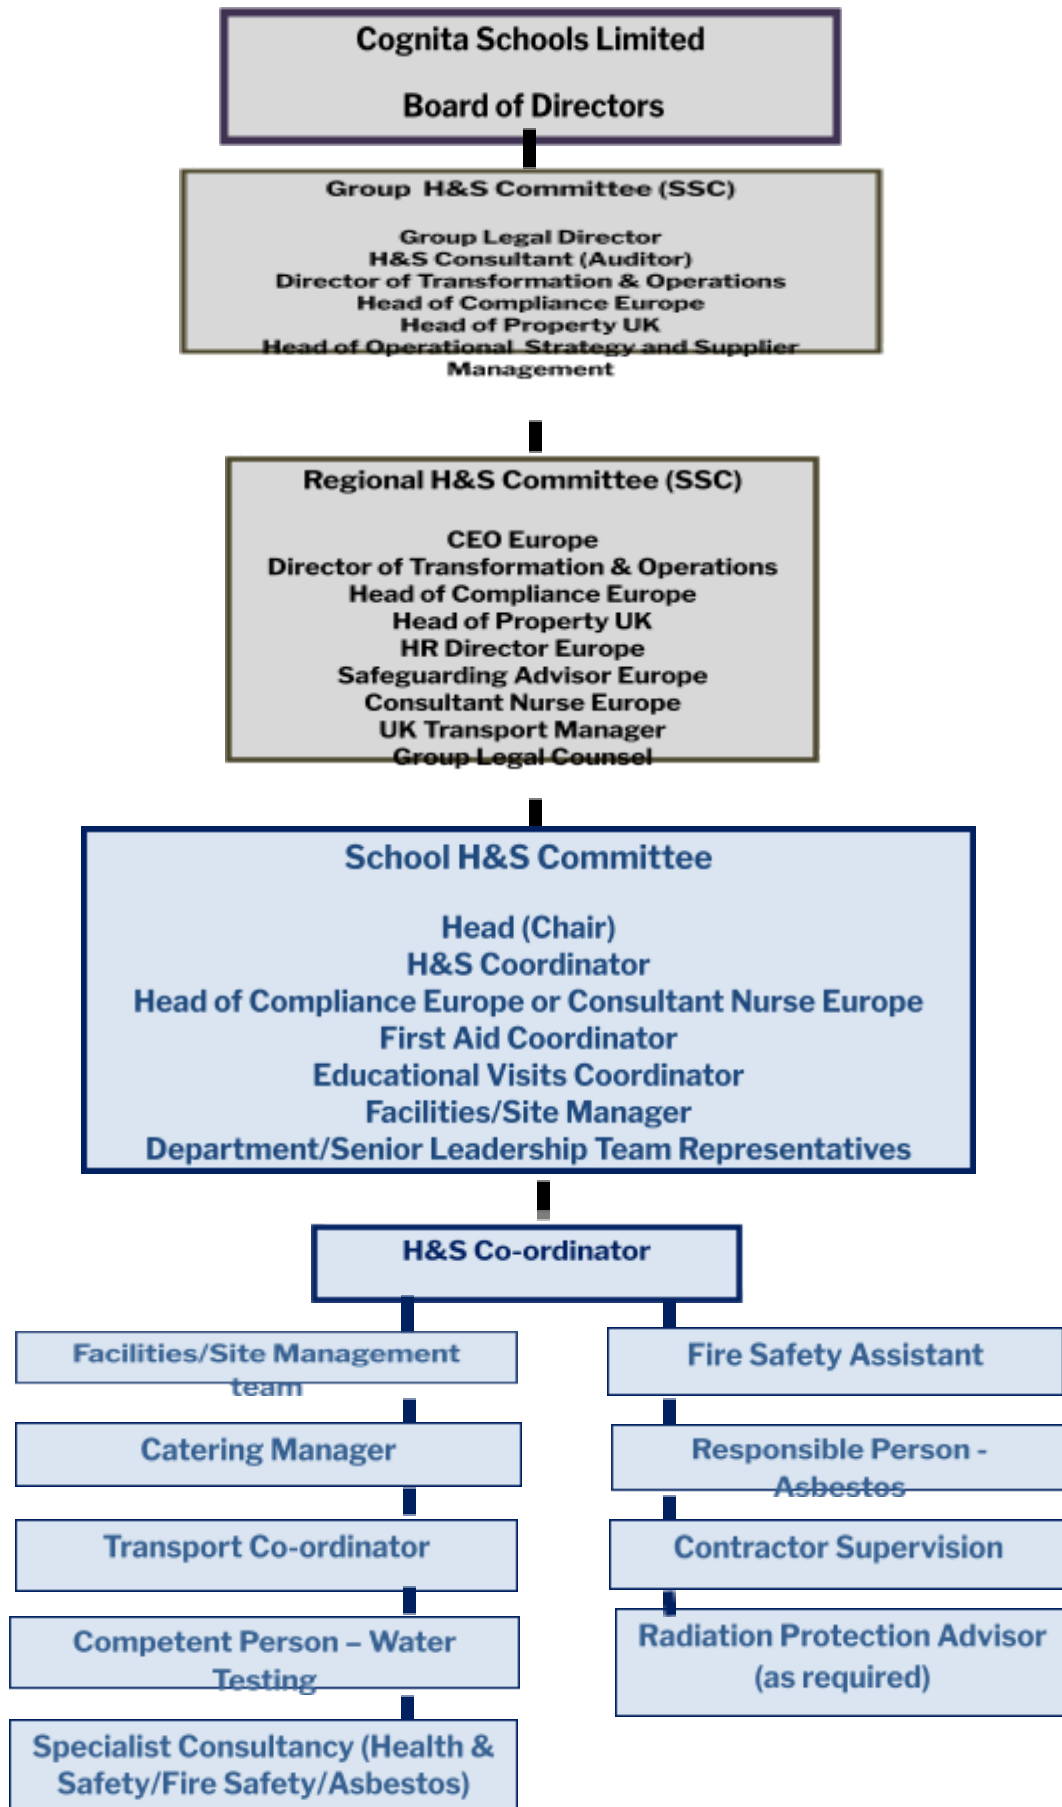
Cognita Schools Limited

Board of Directors

Group H&S Committee (SSC)

Group Legal Director
H&S Consultant (Auditor)
Director of Transformation & Operations
Head of Compliance Europe
Head of Property UK
Head of Operational Strategy and Supplier Management

Regional H&S Committee (SSC)

CEO Europe
Director of Transformation & Operations
Head of Compliance Europe
Head of Property UK
HR Director Europe
Safeguarding Advisor Europe
Consultant Nurse Europe
UK Transport Manager
Group Legal Counsel

School H&S Committee

Head (Chair)
H&S Coordinator
Head of Compliance Europe or Consultant Nurse Europe
First Aid Coordinator
Educational Visits Coordinator
Facilities/Site Manager
Department/Senior Leadership Team Representatives

H&S Co-ordinator

Facilities/Site Management team

Catering Manager

Transport Co-ordinator

Competent Person – Water Testing

Specialist Consultancy (Health & Safety/Fire Safety/Asbestos)

Fire Safety Assistant

Responsible Person - Asbestos

Contractor Supervision

Radiation Protection Advisor (as required)